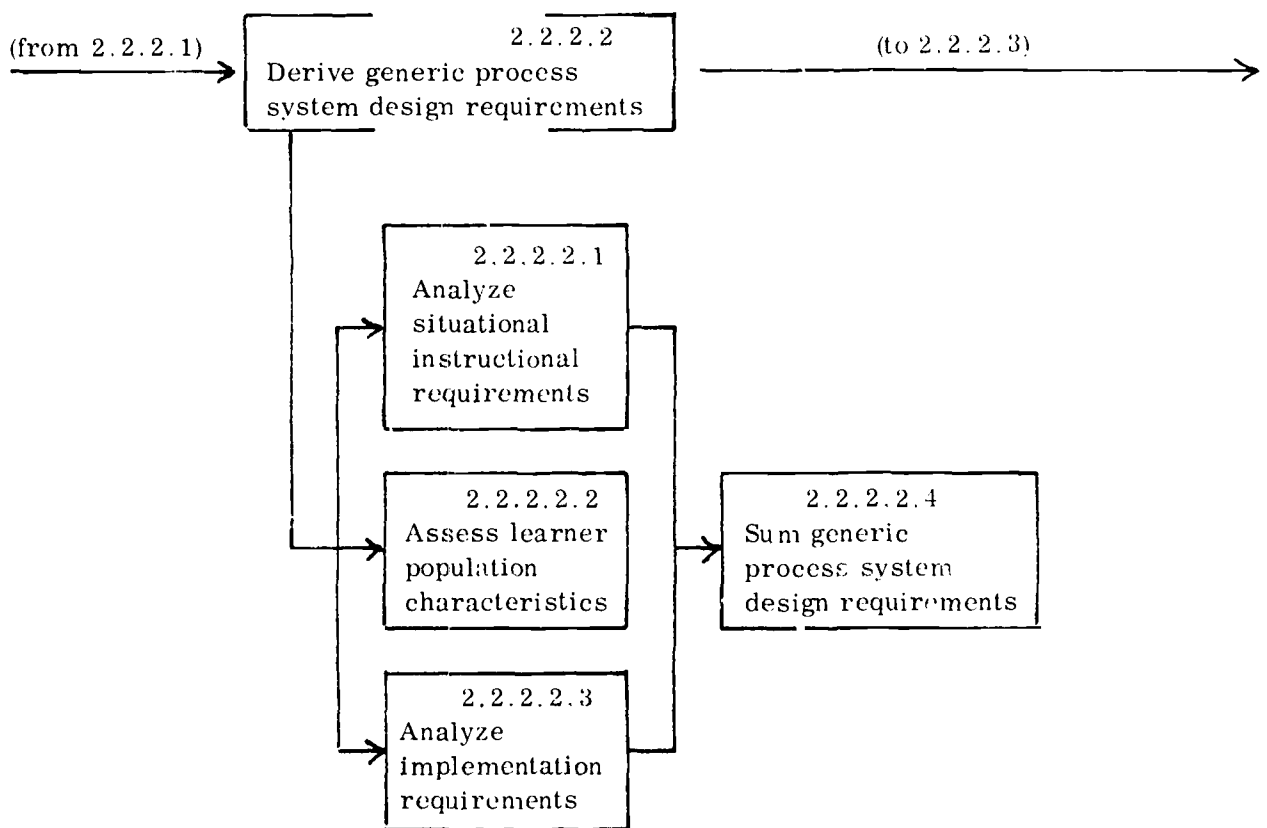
(from 2.2.2.1)

2.2.2.2
Derive generic process system design requirements

(to 2.2.2.3)

2.2.2.2.1
Analyze situational instructional requirements

2.2.2.2.2
Assess learner population characteristics

2.2.2.2.3
Analyze implementation requirements

2.2.2.2.4
Sum generic process system design requirements